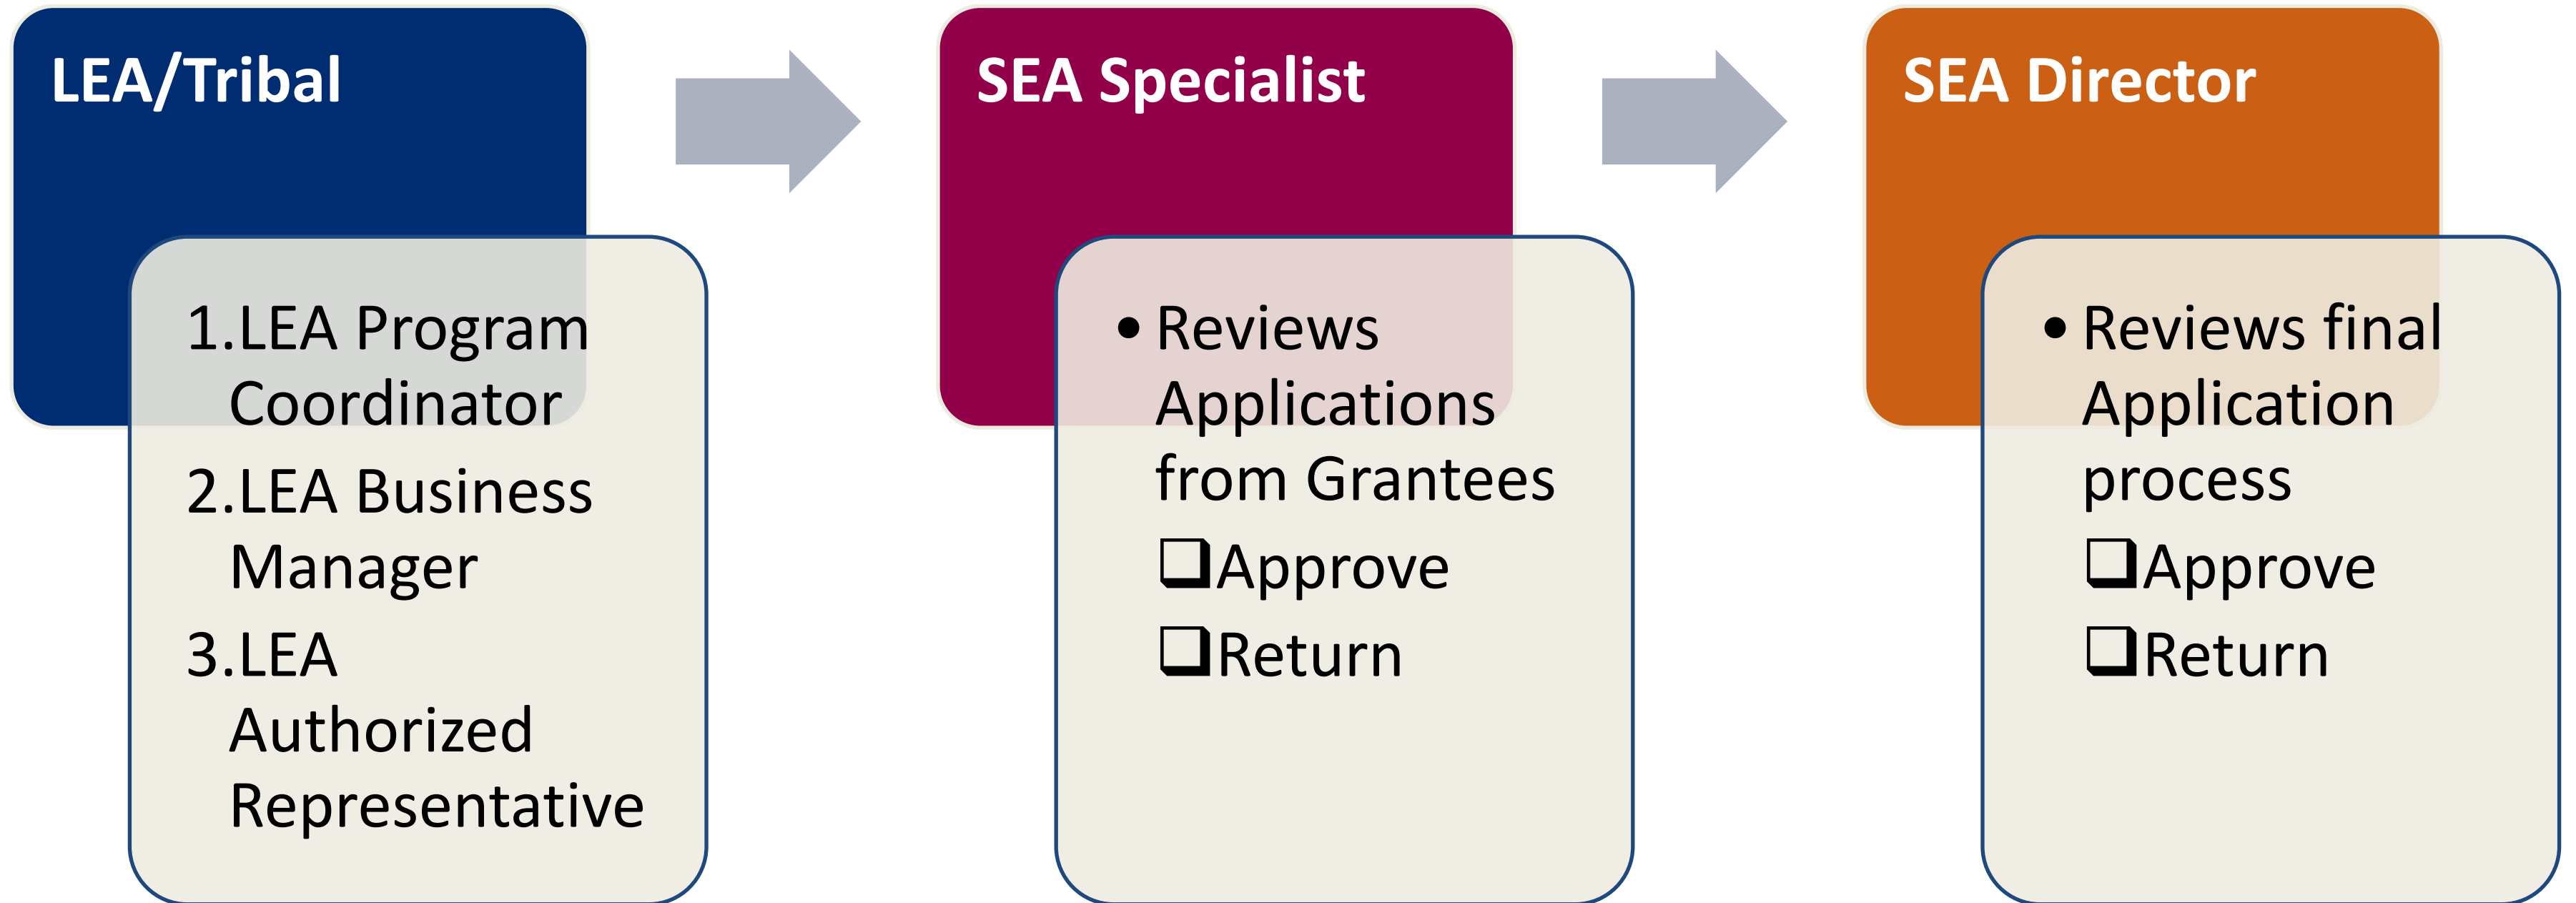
LEA/Tribal

1. LEA Program Coordinator
2. LEA Business Manager
3. LEA Authorized Representative

SEA Specialist

• Reviews Applications from Grantees
❑ Approve
❑ Return

SEA Director

• Reviews final Application process
❑ Approve
❑ Return